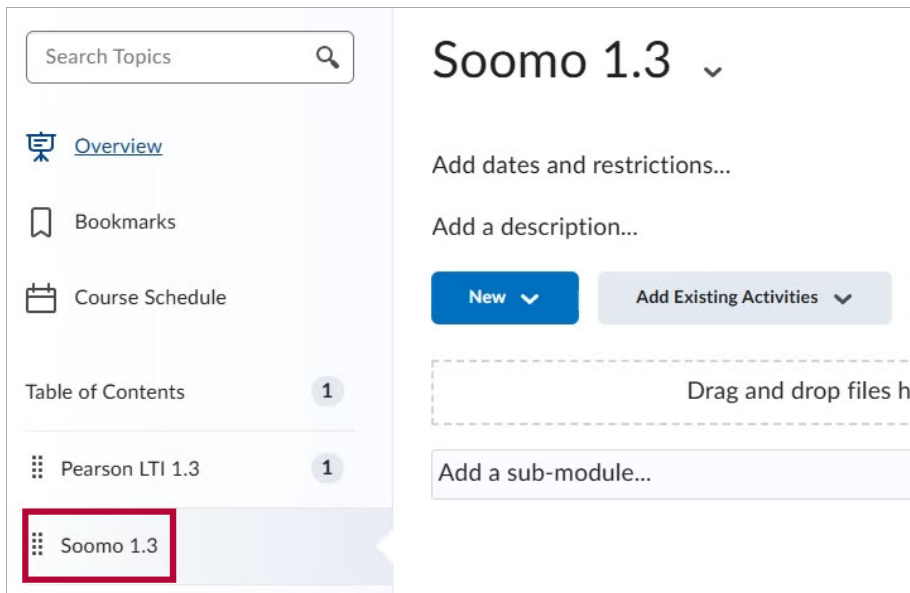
Search Topics

Overview

Bookmarks

Course Schedule

Table of Contents 1

Pearson LTI 1.3 1

Soomo 1.3

Soomo 1.3

Add dates and restrictions...

Add a description...

New

Add Existing Activities

Drag and drop files h

Add a sub-module...